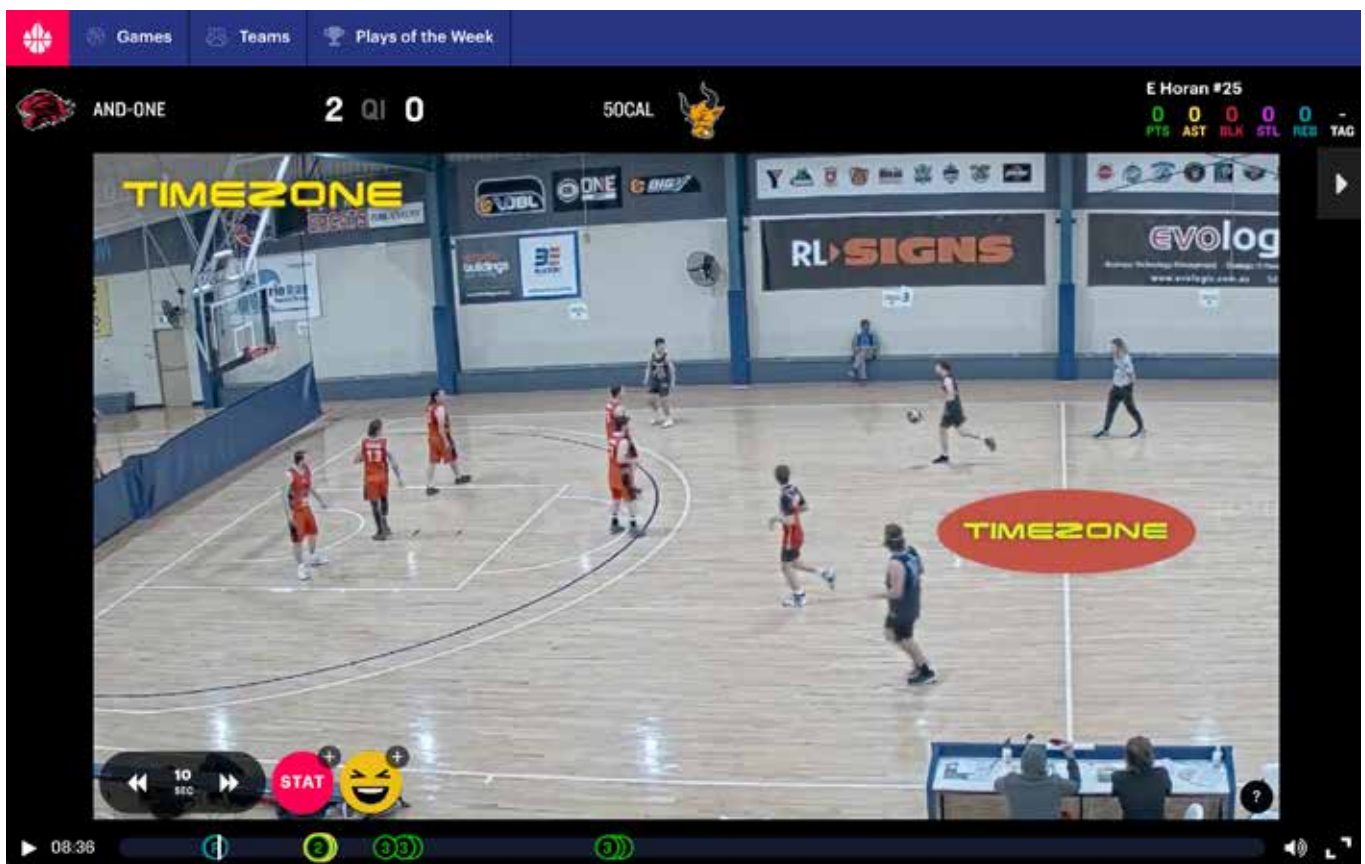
Games Teams Plays of the Week

AND-ONE 2 QI 0 50CAL

E Horan #25

| 0 | 0 | 0 | 0 | 0 | - |
|---|---|---|---|---|---|
| PTS | AST | BLK | STL | REB | TAG |

TIMEZONE

WBL ONE BIG V

RL SIGNS

evolog

11

TIMEZONE

10 SEC

STAT

?

08:36

2

3

3

3